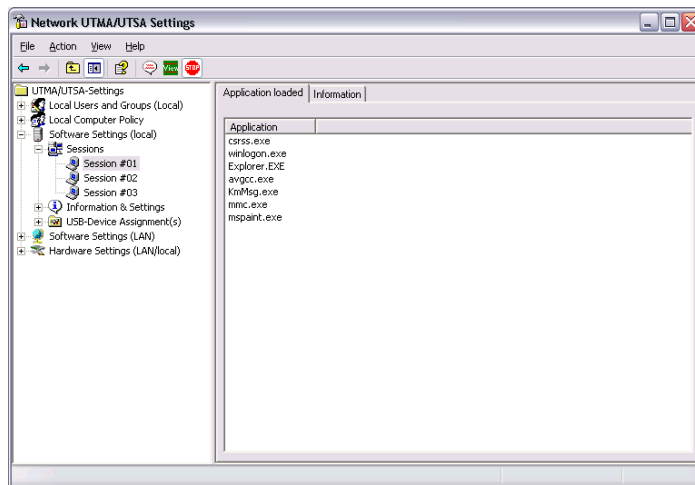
Network UTMA/UTSA Settings

File Action View Help

View STOP

UTMA/UTSA-Settings
Local Users and Groups (Local)
Local Computer Policy
Software Settings (local)
Sessions
Session #01
Session #02
Session #03
Information & Settings
USB-Device Assignment(s)
Software Settings (LAN)
Hardware Settings (LAN/local)

Application loaded | Information

| Application |
|---|
| csrss.exe |
| winlogon.exe |
| Explorer.EXE |
| avgcc.exe |
| KmMsg.exe |
| mmc.exe |
| mspaint.exe |